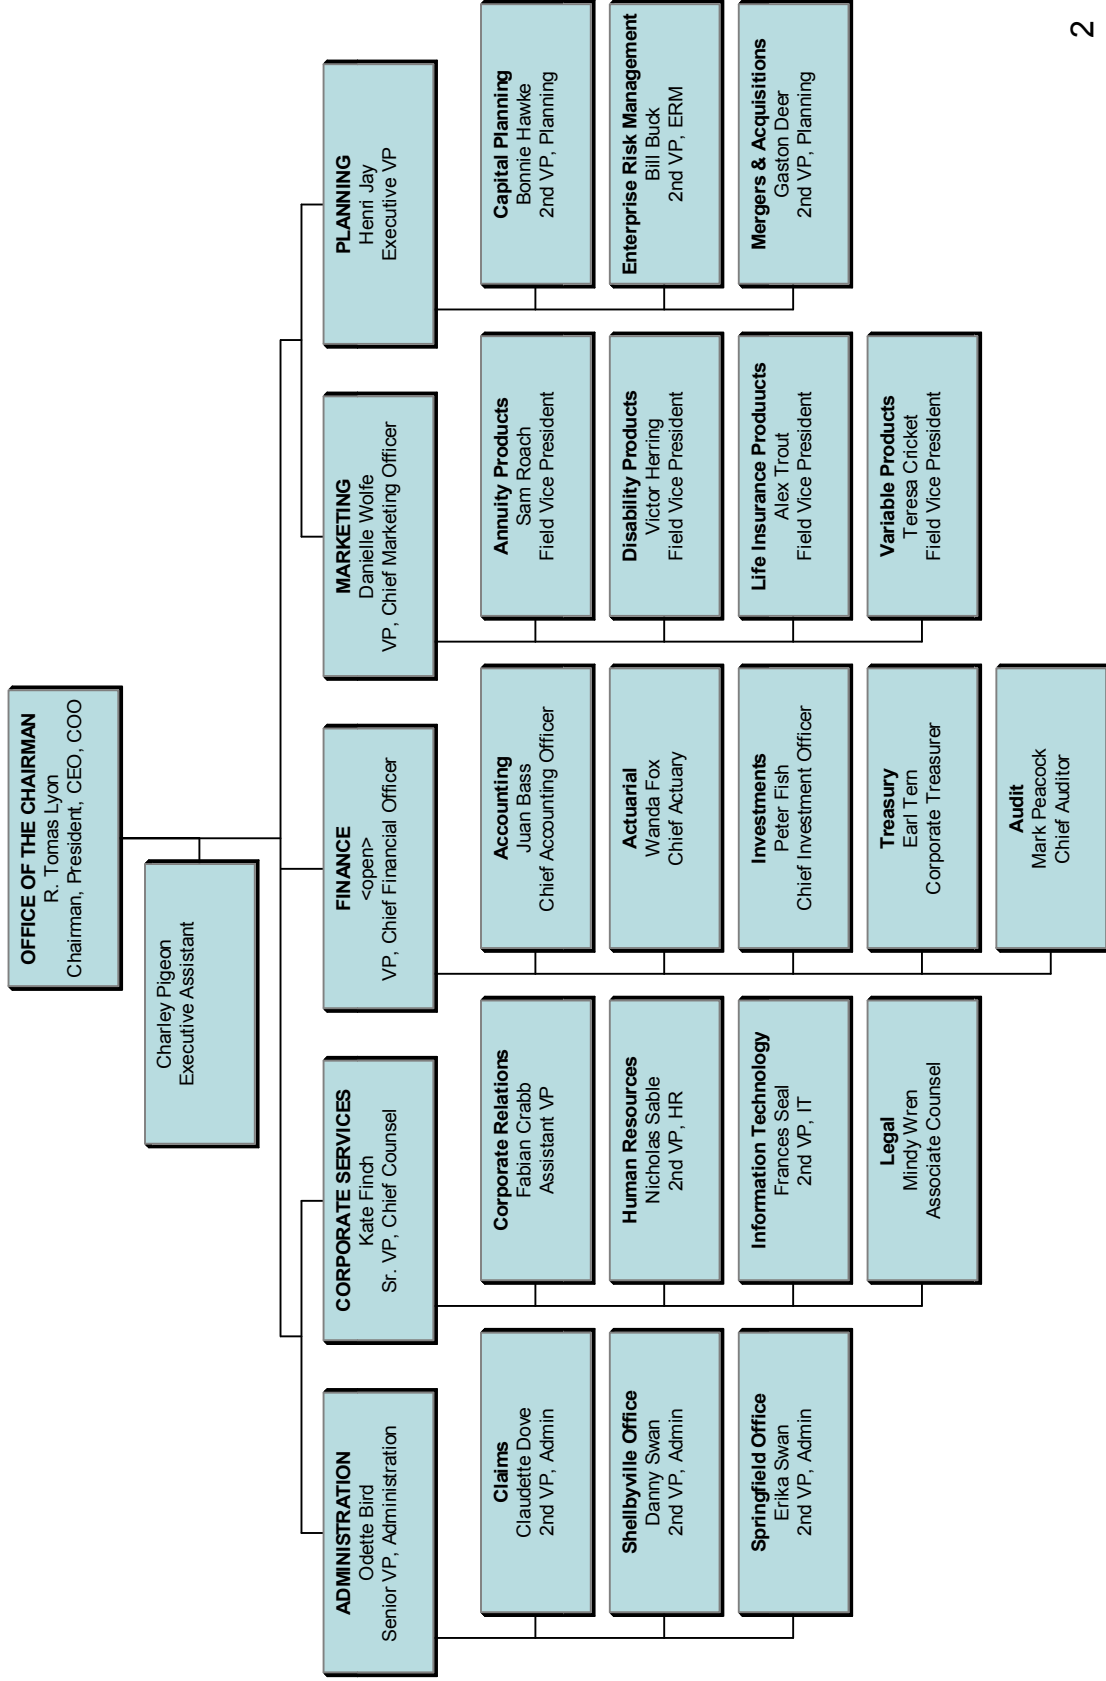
2

OFFICE OF THE CHAIRMAN
R. Tomas Lyon
Chairman, President, CEO, COO

Charley Pigeon
Executive Assistant

ADMINISTRATION
Odette Bird
Senior VP, Administration

Claims
Claudette Dove
2nd VP, Admin

Shellbyville Office
Danny Swan
2nd VP, Admin

Springfield Office
Erika Swan
2nd VP, Admin

CORPORATE SERVICES
Kate Finch
Sr. VP, Chief Counsel

Corporate Relations
Fabian Crabb
Assistant VP

Human Resources
Nicholas Sable
2nd VP, HR

Information Technology
Frances Seal
2nd VP, IT

Legal
Mindy Wren
Associate Counsel

FINANCE
<open>
VP, Chief Financial Officer

Accounting
Juan Bass
Chief Accounting Officer

Actuarial
Wanda Fox
Chief Actuary

Investments
Peter Fish
Chief Investment Officer

Treasury
Earl Tern
Corporate Treasurer

Audit
Mark Peacock
Chief Auditor

MARKETING
Danielle Wolfe
VP, Chief Marketing Officer

Annuity Products
Sam Roach
Field Vice President

Disability Products
Victor Herring
Field Vice President

Life Insurance Produucts
Alex Trout
Field Vice President

Variable Products
Teresa Cricket
Field Vice President

PLANNING
Henri Jay
Executive VP

Capital Planning
Bonnie Hawke
2nd VP, Planning

Enterprise Risk Management
Bill Buck
2nd VP, ERM

Mergers & Acquisitions
Gaston Deer
2nd VP, Planning